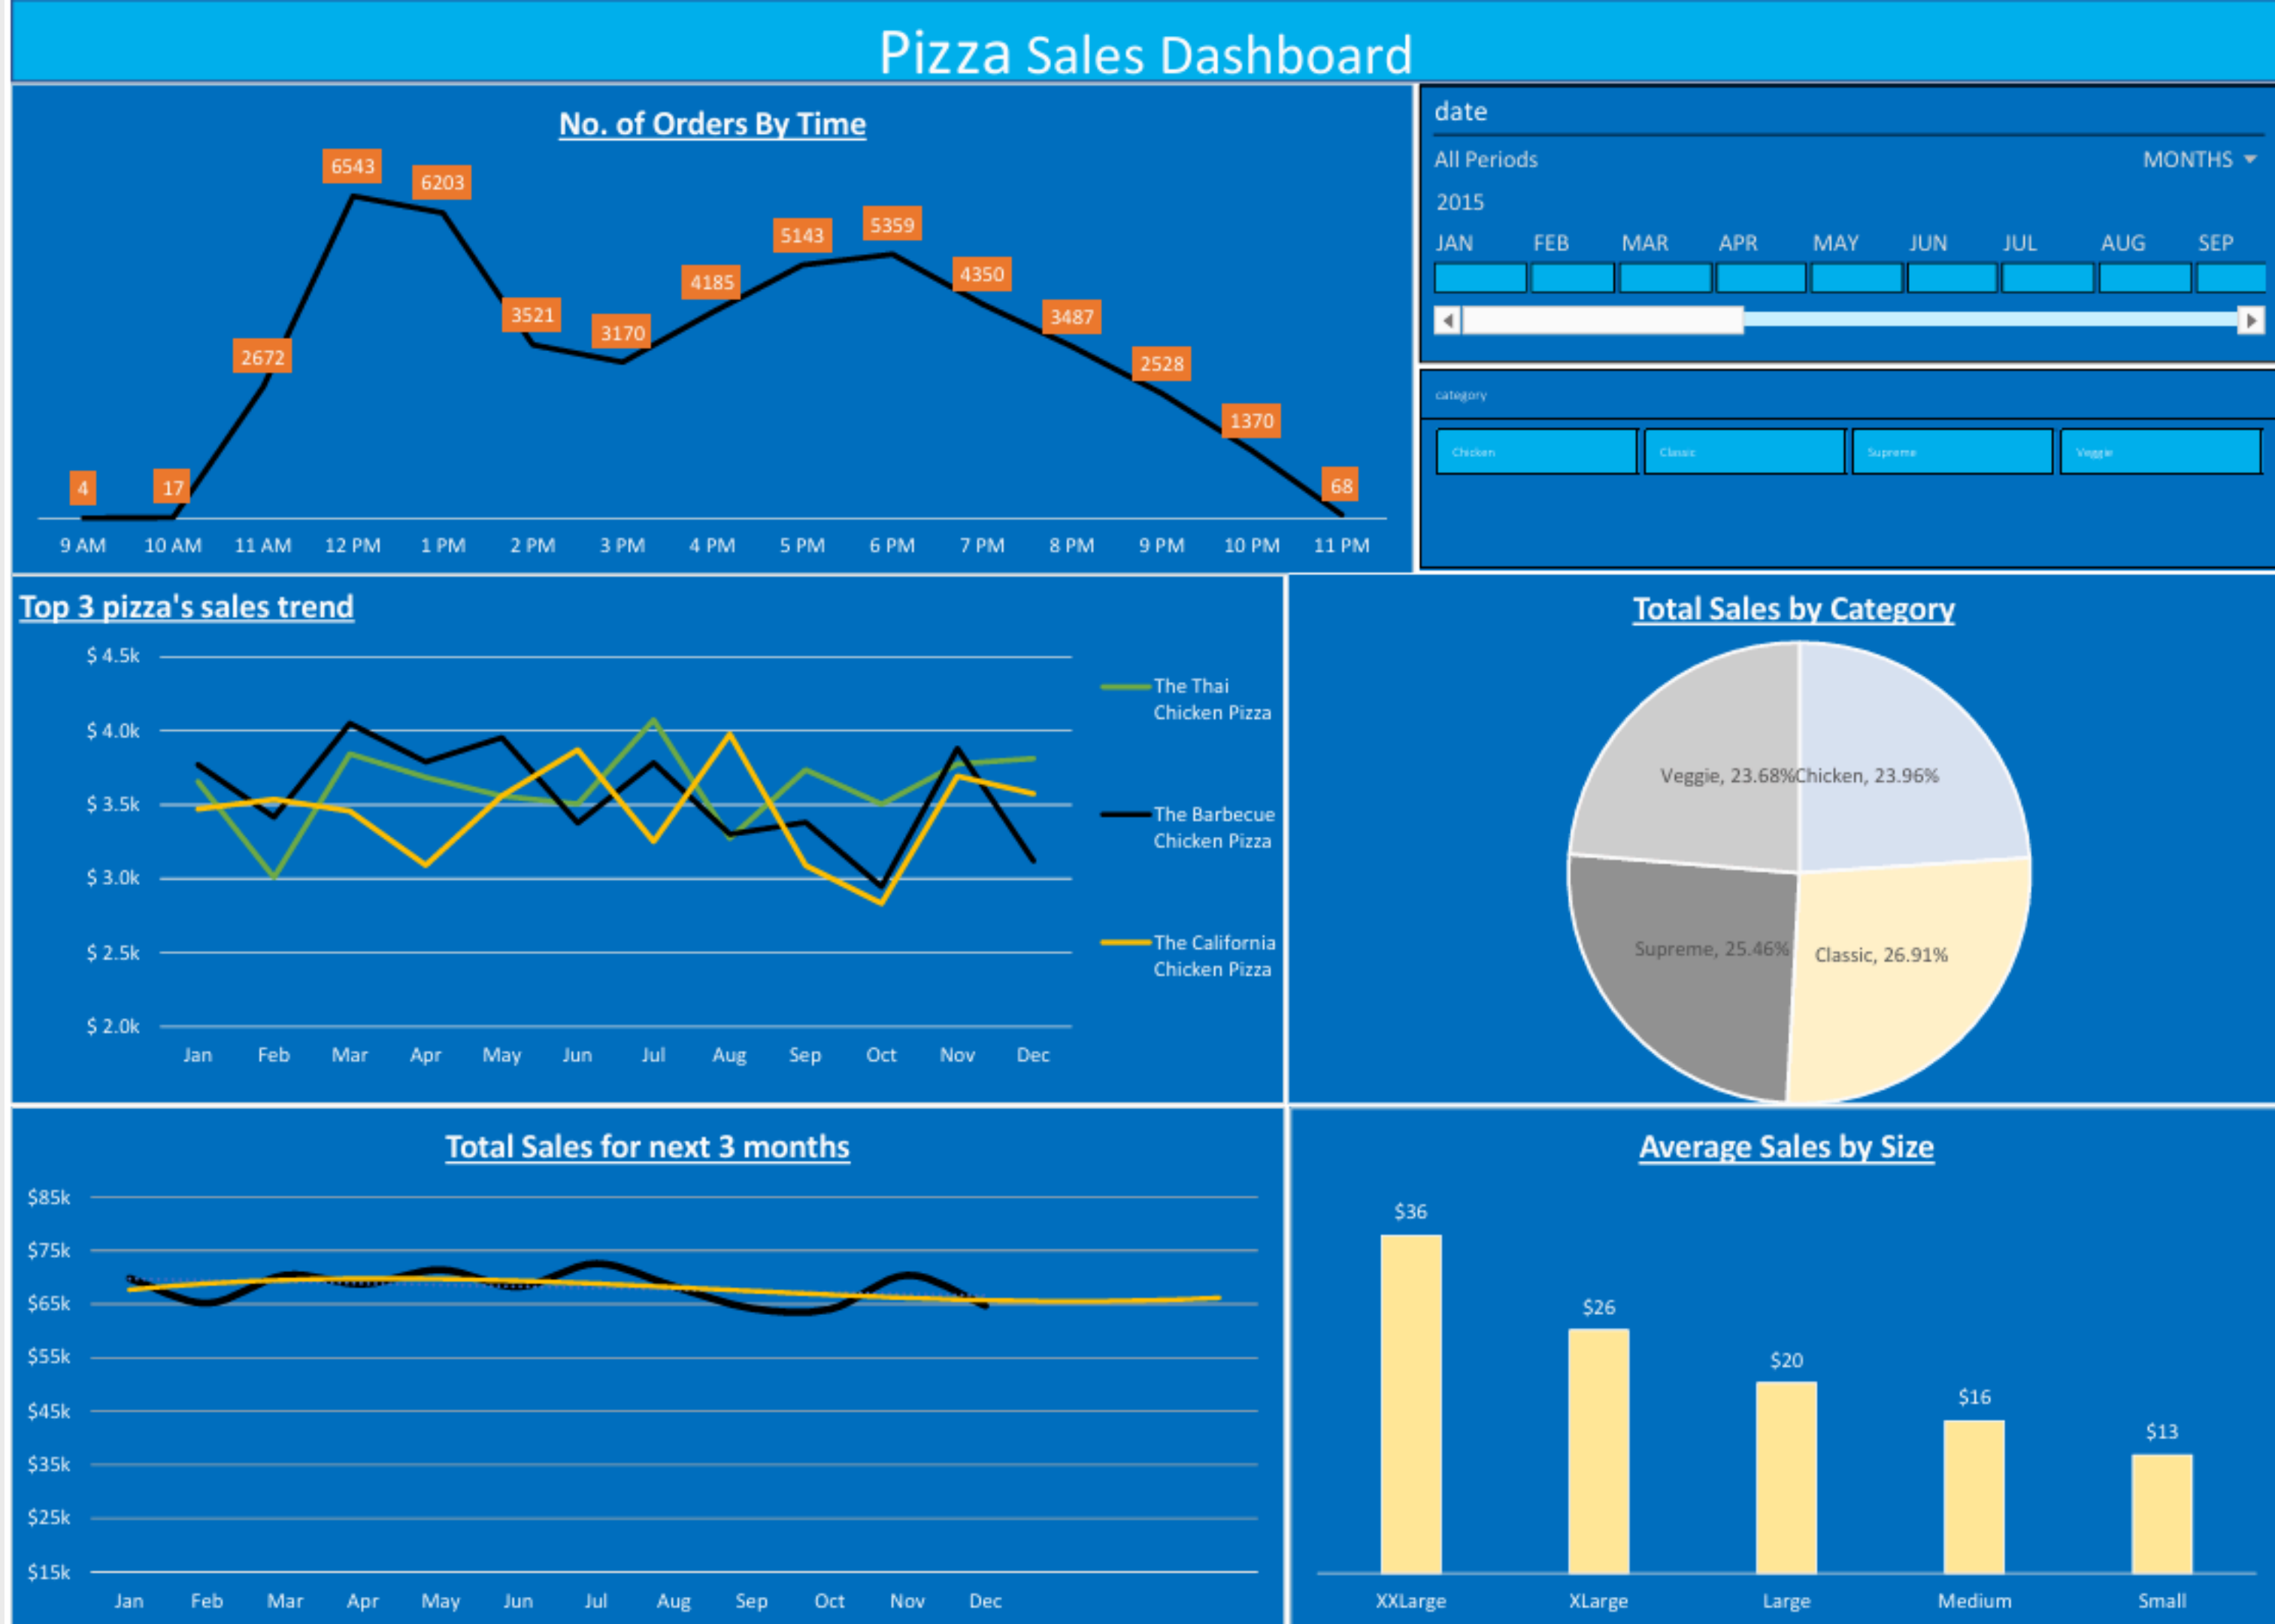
Pizza Sales Dashboard

No. of Orders By Time

6543
6203
5143
5359
4185
4350
3521
3170
3487
2672
2528
1370
4
17
68

9 AM 10 AM 11 AM 12 PM 1 PM 2 PM 3 PM 4 PM 5 PM 6 PM 7 PM 8 PM 9 PM 10 PM 11 PM

date
All Periods
MONTHS
2015
JAN FEB MAR APR MAY JUN JUL AUG SEP

category
Chicken
Classic
Supreme
Veggie

Top 3 pizza's sales trend

$ 4.5k
$ 4.0k
$ 3.5k
$ 3.0k
$ 2.5k
$ 2.0k

Jan Feb Mar Apr May Jun Jul Aug Sep Oct Nov Dec

The Thai Chicken Pizza
The Barbecue Chicken Pizza
The California Chicken Pizza

Total Sales by Category

Veggie, 23.68%
Chicken, 23.96%
Supreme, 25.46%
Classic, 26.91%

Total Sales for next 3 months

$85k
$75k
$65k
$55k
$45k
$35k
$25k
$15k

Jan Feb Mar Apr May Jun Jul Aug Sep Oct Nov Dec

Average Sales by Size

$36
$26
$20
$16
$13

XXLarge XLarge Large Medium Small